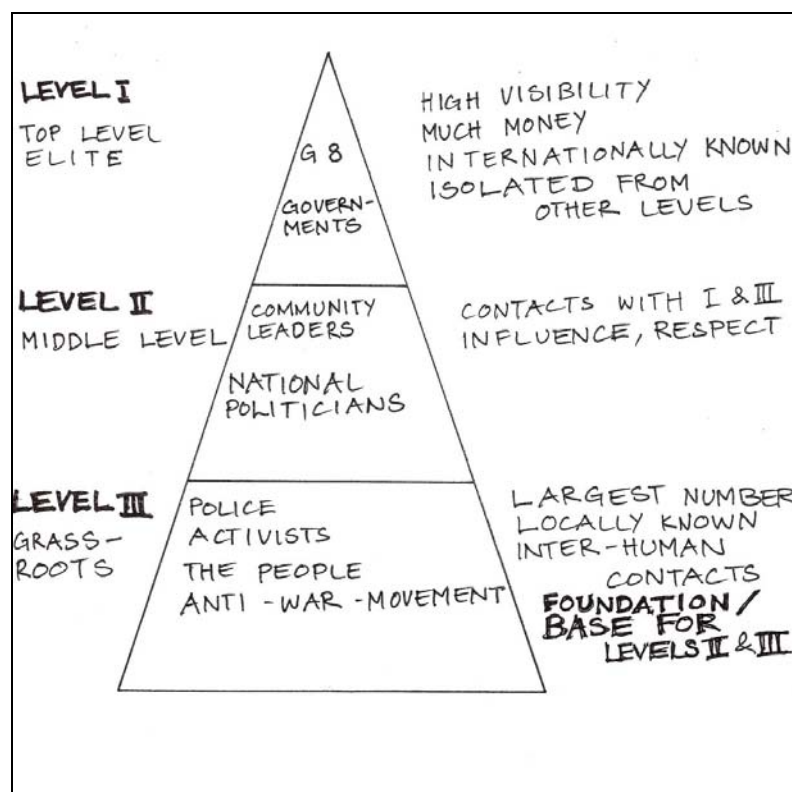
LEVEL I

TOP LEVEL ELITE

G 8

GOVERNMENTS

HIGH VISIBILITY
MUCH MONEY
INTERNATIONALLY KNOWN
ISOLATED FROM OTHER LEVELS

LEVEL II

MIDDLE LEVEL

COMMUNITY LEADERS

NATIONAL POLITICIANS

CONTACTS WITH I & III
INFLUENCE, RESPECT

LEVEL III

GRASS-ROOTS

POLICE
ACTIVISTS
THE PEOPLE
ANTI-WAR-MOVEMENT

LARGEST NUMBER
LOCALLY KNOWN
INTER-HUMAN CONTACTS
FOUNDATION / BASE FOR LEVELS II & III